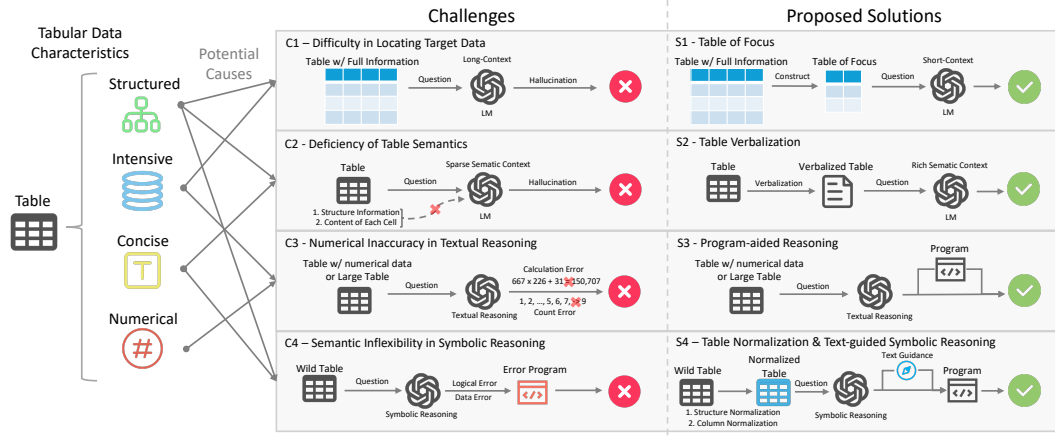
Tabular Data Characteristics

Potential Causes

Structured

Intensive

Concise

Numerical

Table

Challenges

C1 – Difficulty in Locating Target Data

Table w/ Full Information

Question

Long-Context

LM

Hallucination

C2 - Deficiency of Table Semantics

Table

Question

Sparse Sematic Context

LM

Hallucination

1. Structure Information
2. Content of Each Cell

C3 - Numerical Inaccuracy in Textual Reasoning

Table w/ numerical data or Large Table

Question

Textual Reasoning

Calculation Error
667 x 226 + 31 = 150,707

1, 2, ..., 5, 6, 7, 8, 9
Count Error

C4 – Semantic Inflexibility in Symbolic Reasoning

Wild Table

Question

Symbolic Reasoning

Logical Error
Data Error

Error Program

Proposed Solutions

S1 - Table of Focus

Table w/ Full Information

Construct

Table of Focus

Question

Short-Context

LM

S2 - Table Verbalization

Table

Verbalization

Verbalized Table

Question

Rich Sematic Context

LM

S3 - Program-aided Reasoning

Table w/ numerical data or Large Table

Question

Program

Textual Reasoning

S4 – Table Normalization & Text-guided Symbolic Reasoning

Wild Table

Normalized Table

Question

Text Guidance

Program

1. Structure Normalization
2. Column Normalization

Symbolic Reasoning